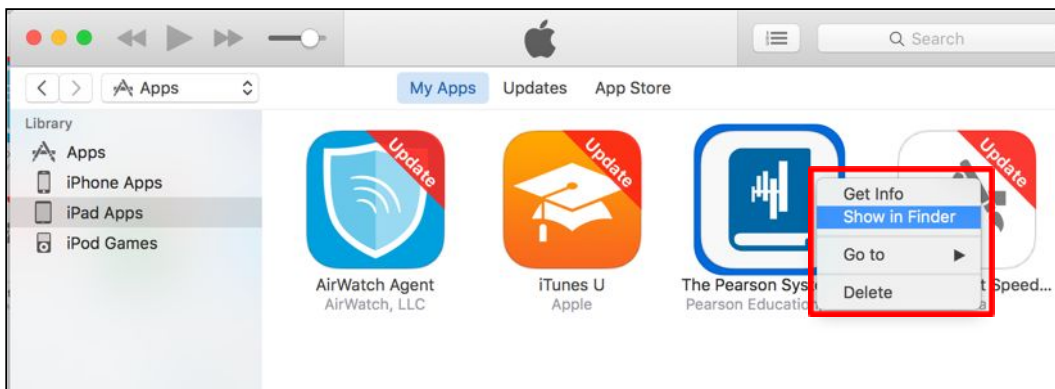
Search

Apps

My Apps Updates App Store

Library

Apps

iPhone Apps

iPad Apps

iPod Games

Update

AirWatch Agent
AirWatch, LLC

Update

iTunes U
Apple

The Pearson Sys
Pearson Education

Update

t Speed...

Get Info
Show in Finder
Go to
Delete